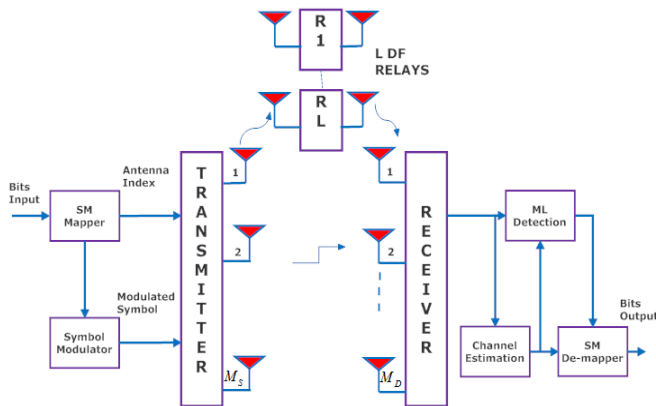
R 1

L DF RELAYS

R L

Bits Input

SM Mapper

Antenna Index

Modulated Symbol

Symbol Modulator

T R A N S M I T T E R

1

2

$M_S$

R E C E I V E R

1

2

$M_D$

ML Detection

Channel Estimation

SM De-mapper

Bits Output